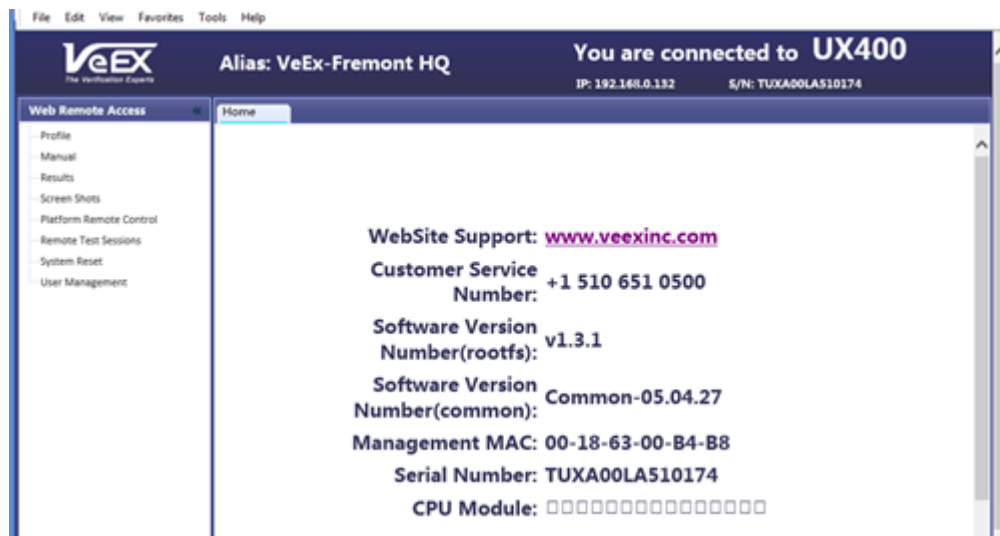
File Edit View Favorites Tools Help

VeEX
The Verification Experts

Alias: VeEx-Fremont HQ

You are connected to UX400

IP: 192.168.0.132 S/N: TUXA00LA510174

Web Remote Access

Profile
Manual
Results
Screen Shots
Platform Remote Control
Remote Test Sessions
System Reset
User Management

Home

| | |
|---|---|
| WebSite Support: | www.veexinc.com |
| Customer Service Number: | +1 510 651 0500 |
| Software Version Number(rootfs): | v1.3.1 |
| Software Version Number(common): | Common-05.04.27 |
| Management MAC: | 00-18-63-00-B4-B8 |
| Serial Number: | TUXA00LA510174 |
| CPU Module: | □□□□□□□□□□□□□□□□ |